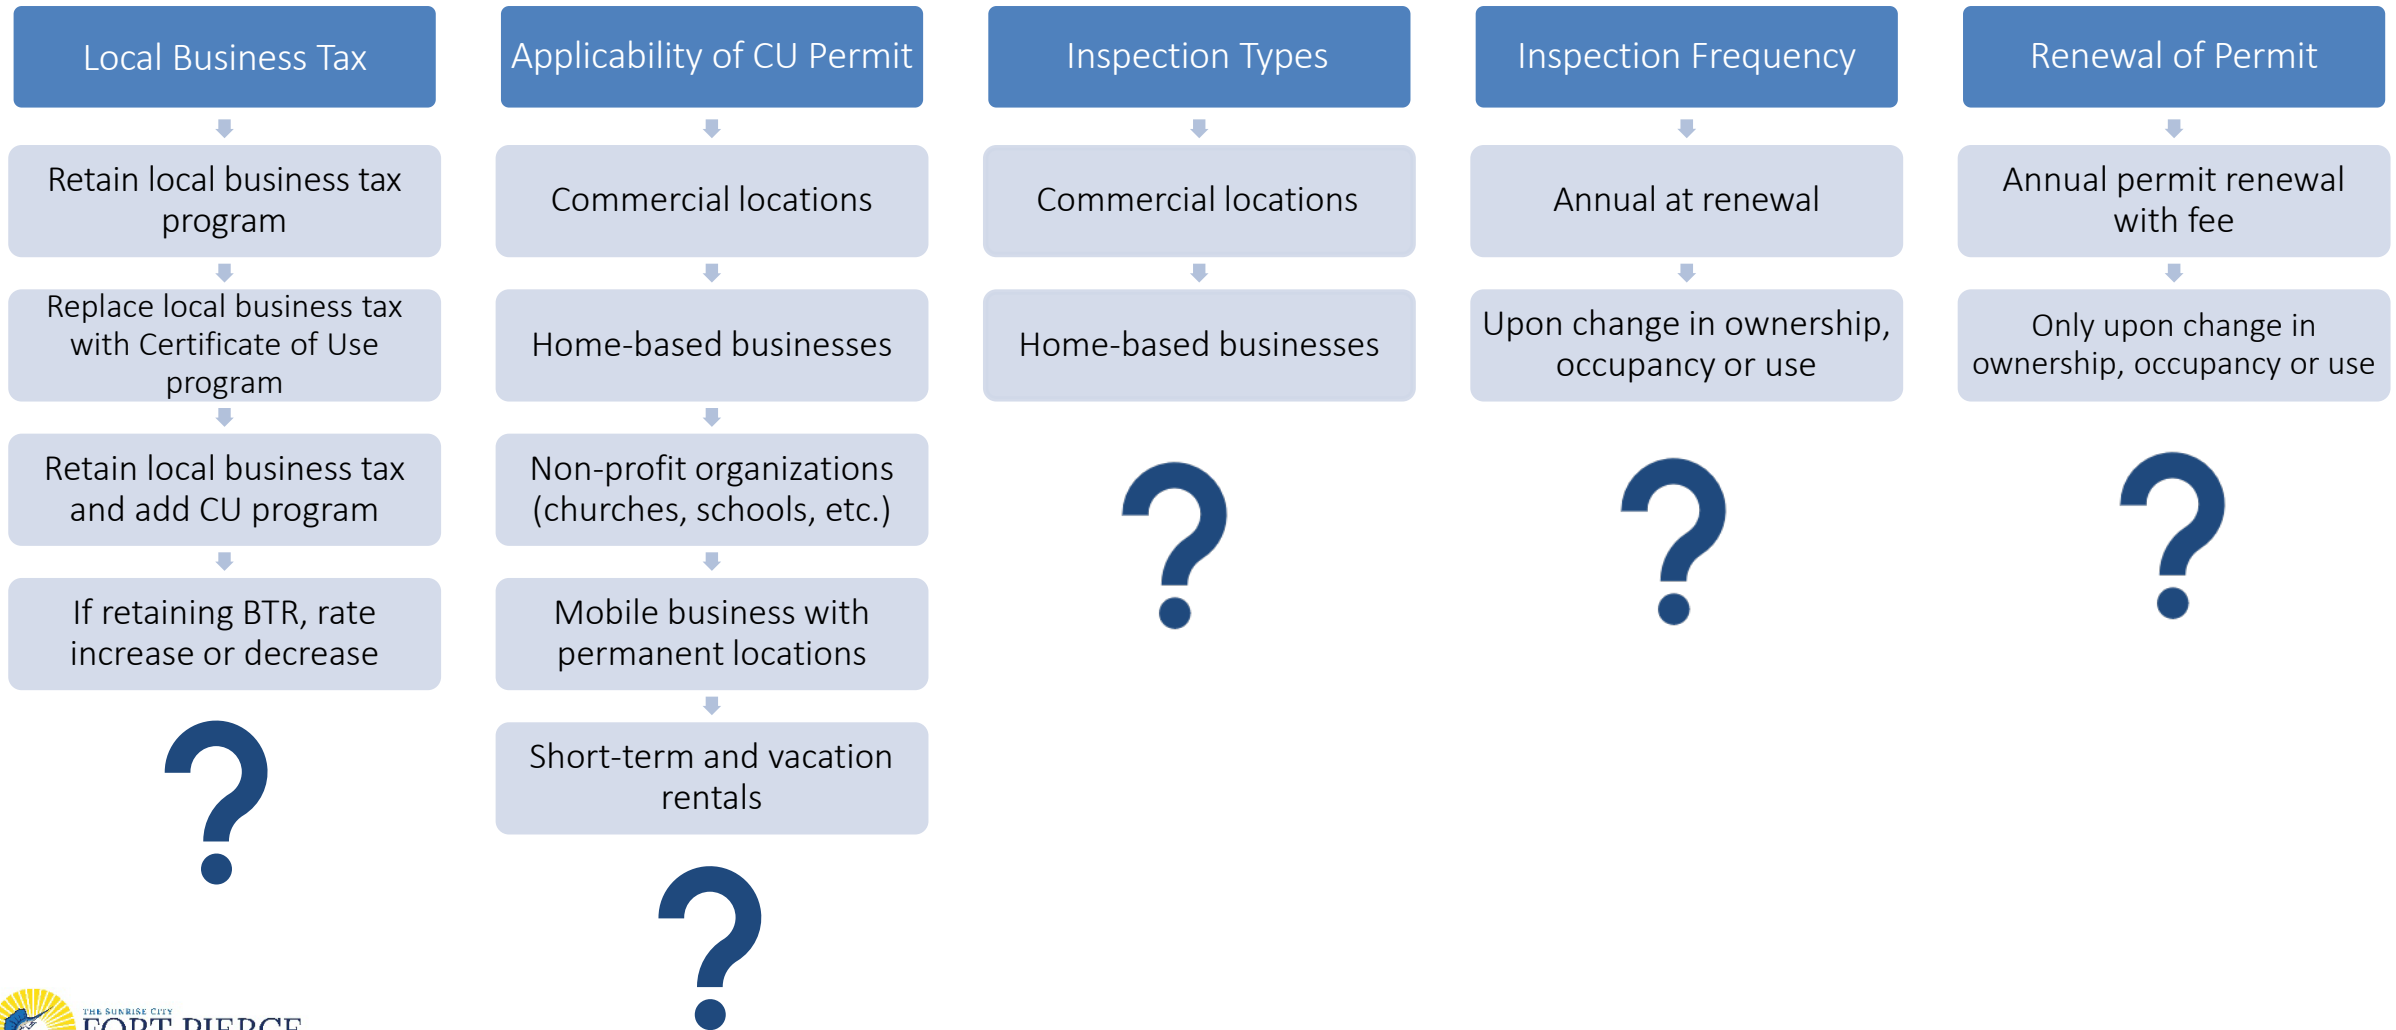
Local Business Tax

Retain local business tax program

Replace local business tax with Certificate of Use program

Retain local business tax and add CU program

If retaining BTR, rate increase or decrease

?

Applicability of CU Permit

Commercial locations

Home-based businesses

Non-profit organizations (churches, schools, etc.)

Mobile business with permanent locations

Short-term and vacation rentals

?

Inspection Types

Commercial locations

Home-based businesses

?

Inspection Frequency

Annual at renewal

Upon change in ownership, occupancy or use

?

Renewal of Permit

Annual permit renewal with fee

Only upon change in ownership, occupancy or use

?

THE SUNRISE CITY
FORT PIERCE